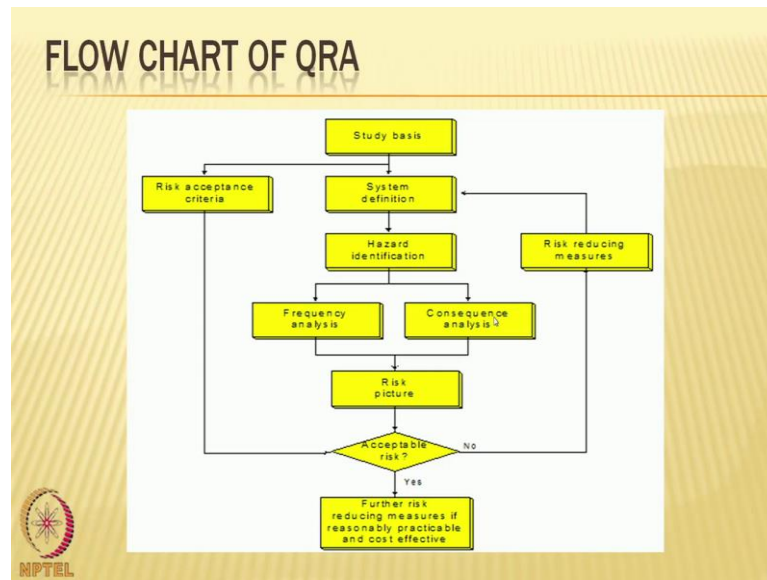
FLOW CHART OF QRA

Study basis

Risk acceptance criteria

System definition

Hazard identification

Risk reducing measures

Frequency analysis

Consequence analysis

Risk picture

Acceptable risk?

No

Yes

Further risk reducing measures if reasonably practicable and cost effective

NPTEL